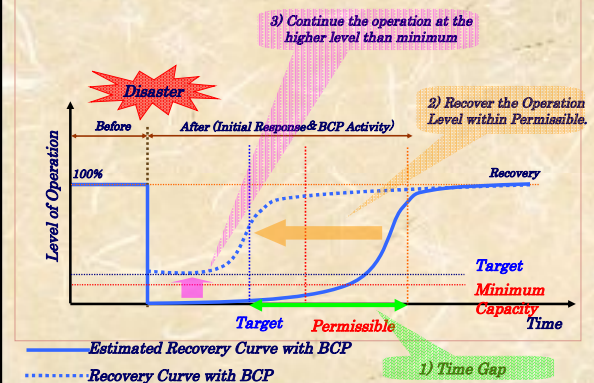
3) Continue the operation at the higher level than minimum

Disaster

2) Recover the Operation Level within Permissible.

Before

After (Initial Response & BCP Activity)

100%

Recovery

Level of Operation

Target

Minimum Capacity

Target

Permissible

Time

Estimated Recovery Curve with BCP

Recovery Curve with BCP

1) Time Gap